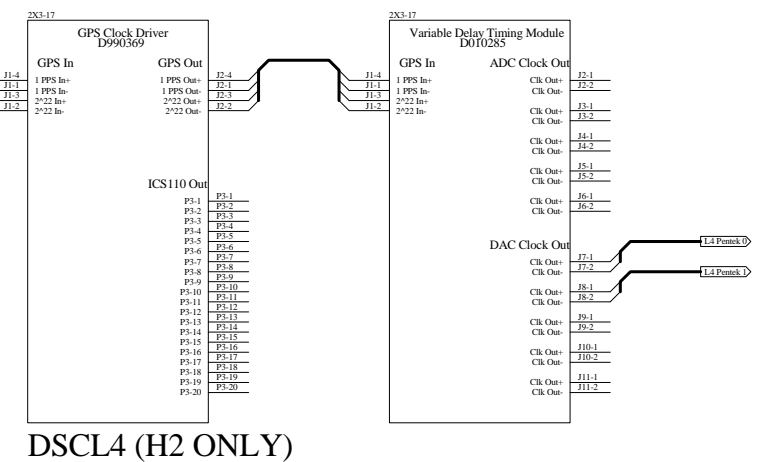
2X3-17

GPS Clock Driver
D990369

GPS In

J1-4
J1-1
J1-3
J1-2

1 PPS In+
1 PPS In-
2^22 In+
2^22 In-

GPS Out

1 PPS Out+
1 PPS Out-
2^22 Out+
2^22 Out-

J2-4
J2-1
J2-3
J2-2

ICS110 Out

P3-1 P3-1
P3-2 P3-2
P3-3 P3-3
P3-4 P3-4
P3-5 P3-5
P3-6 P3-6
P3-7 P3-7
P3-8 P3-8
P3-9 P3-9
P3-10 P3-10
P3-11 P3-11
P3-12 P3-12
P3-13 P3-13
P3-14 P3-14
P3-15 P3-15
P3-16 P3-16
P3-17 P3-17
P3-18 P3-18
P3-19 P3-19
P3-20 P3-20

2X3-17

Variable Delay Timing Module
D010285

GPS In

J1-4
J1-1
J1-3
J1-2

1 PPS In+
1 PPS In-
2^22 In+
2^22 In-

ADC Clock Out

Clk Out+ J2-1
Clk Out- J2-2

Clk Out+ J3-1
Clk Out- J3-2

Clk Out+ J4-1
Clk Out- J4-2

Clk Out+ J5-1
Clk Out- J5-2

Clk Out+ J6-1
Clk Out- J6-2

DAC Clock Out

Clk Out+ J7-1
Clk Out- J7-2

L4 Pentek 0

Clk Out+ J8-1
Clk Out- J8-2

L4 Pentek 1

Clk Out+ J9-1
Clk Out- J9-2

Clk Out+ J10-1
Clk Out- J10-2

Clk Out+ J11-1
Clk Out- J11-2

DSCL4 (H2 ONLY)